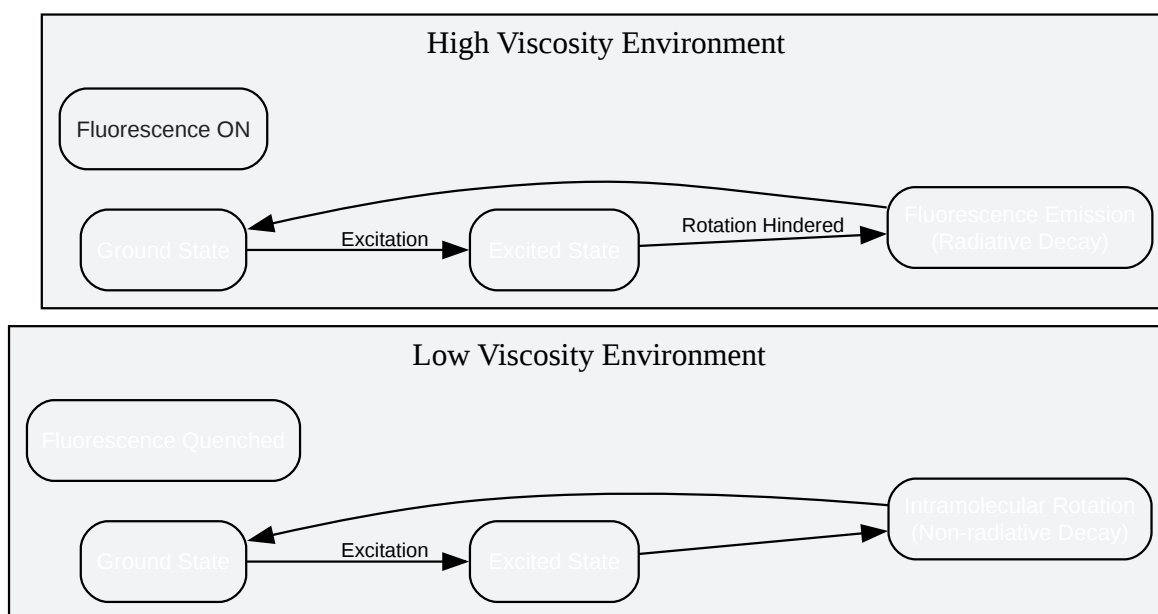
High Viscosity Environment

Fluorescence ON

Ground State

Excitation

Excited State

Rotation Hindered

Fluorescence Emission (Radiative Decay)

Low Viscosity Environment

Fluorescence Quenched

Ground State

Excitation

Excited State

Intramolecular Rotation (Non-radiative Decay)